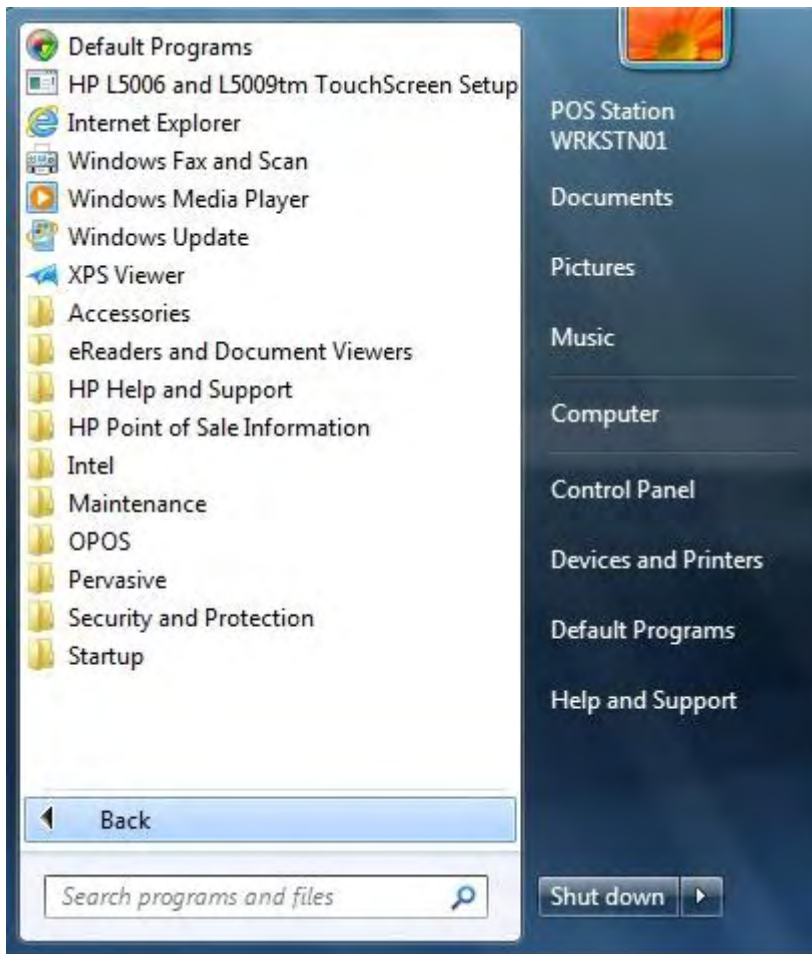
Default Programs
HP L5006 and L5009tm TouchScreen Setup
Internet Explorer
Windows Fax and Scan
Windows Media Player
Windows Update
XPS Viewer
Accessories
eReaders and Document Viewers
HP Help and Support
HP Point of Sale Information
Intel
Maintenance
OPOS
Pervasive
Security and Protection
Startup

Back

Search programs and files

POS Station WRKSTN01
Documents
Pictures
Music
Computer
Control Panel
Devices and Printers
Default Programs
Help and Support

Shut down